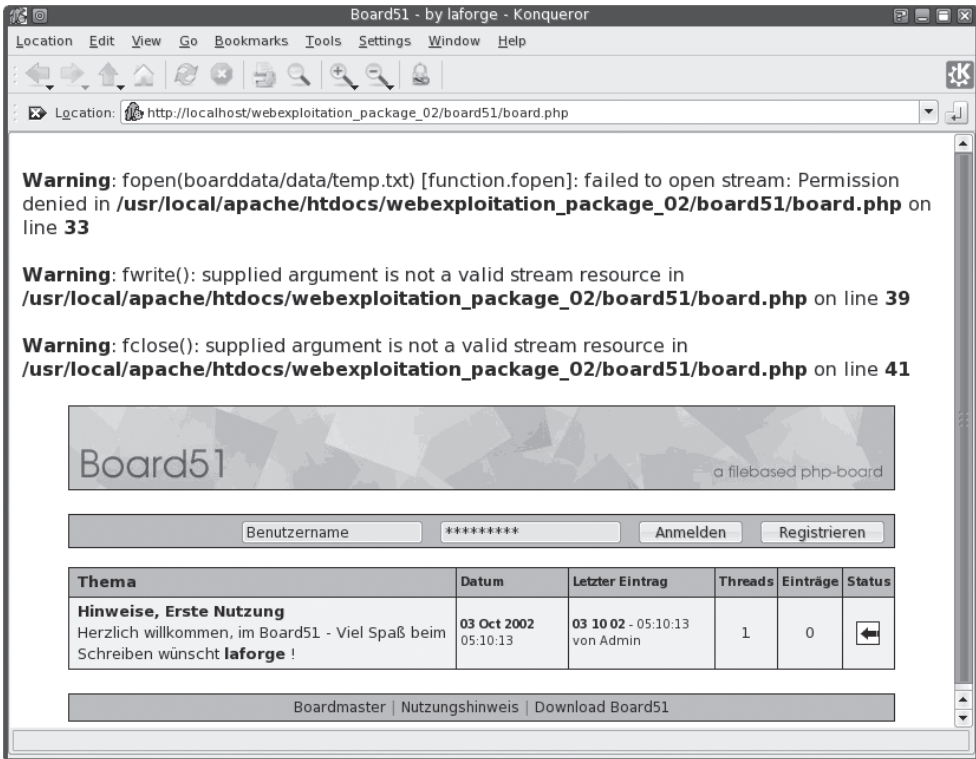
Board51 - by laforge - Konqueror

Location Edit View Go Bookmarks Tools Settings Window Help

Location: http://localhost/webexploitation_package_02/board51/board.php

**Warning**: fopen(boarddata/data/temp.txt) [function.fopen]: failed to open stream: Permission denied in **/usr/local/apache/htdocs/webexploitation_package_02/board51/board.php** on line **33**

**Warning**: fwrite(): supplied argument is not a valid stream resource in **/usr/local/apache/htdocs/webexploitation_package_02/board51/board.php** on line **39**

**Warning**: fclose(): supplied argument is not a valid stream resource in **/usr/local/apache/htdocs/webexploitation_package_02/board51/board.php** on line **41**

Board51

a filebased php-board

Benutzername ********* Anmelden Registrieren

| Thema | Datum | Letzter Eintrag | Threads | Einträge | Status |
|---|---|---|---|---|---|
| **Hinweise, Erste Nutzung** Herzlich willkommen, im Board51 - Viel Spaß beim Schreiben wünscht **laforge** ! | **03 Oct 2002** 05:10:13 | **03 10 02** - 05:10:13 von Admin | 1 | 0 | |

Boardmaster | Nutzungshinweis | Download Board51